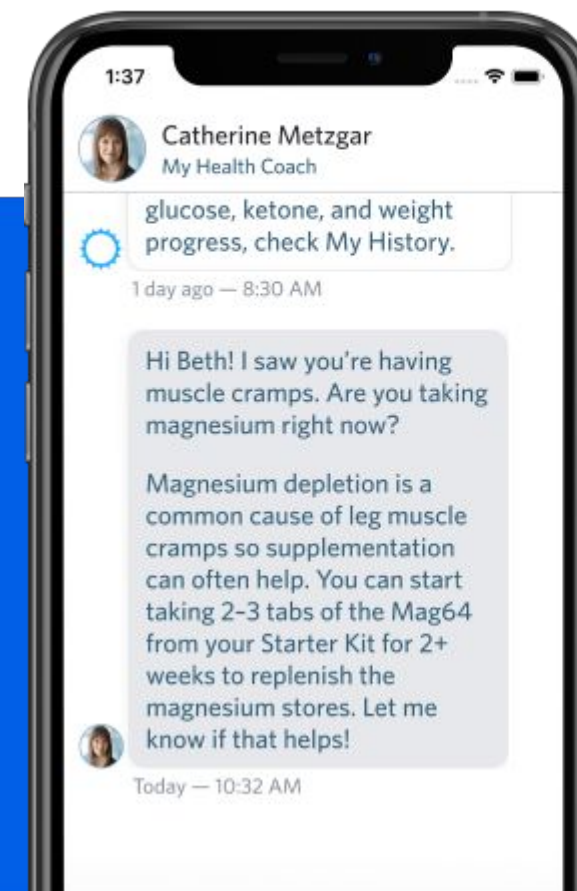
1:37

Catherine Metzgar
My Health Coach

glucose, ketone, and weight progress, check My History.

1 day ago — 8:30 AM

Hi Beth! I saw you're having muscle cramps. Are you taking magnesium right now?

Magnesium depletion is a common cause of leg muscle cramps so supplementation can often help. You can start taking 2-3 tabs of the Mag64 from your Starter Kit for 2+ weeks to replenish the magnesium stores. Let me know if that helps!

Today — 10:32 AM